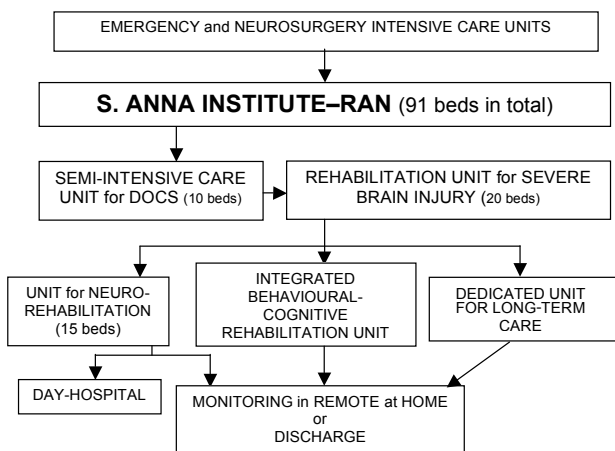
EMERGENCY and NEUROSURGERY INTENSIVE CARE UNITS

**S. ANNA INSTITUTE–RAN** (91 beds in total)

SEMI-INTENSIVE CARE UNIT for DOCS (10 beds)

REHABILITATION UNIT for SEVERE BRAIN INJURY (20 beds)

UNIT for NEURO-REHABILITATION (15 beds)

INTEGRATED BEHAVIOURAL-COGNITIVE REHABILITATION UNIT

DEDICATED UNIT FOR LONG-TERM CARE

DAY-HOSPITAL

MONITORING in REMOTE at HOME or DISCHARGE